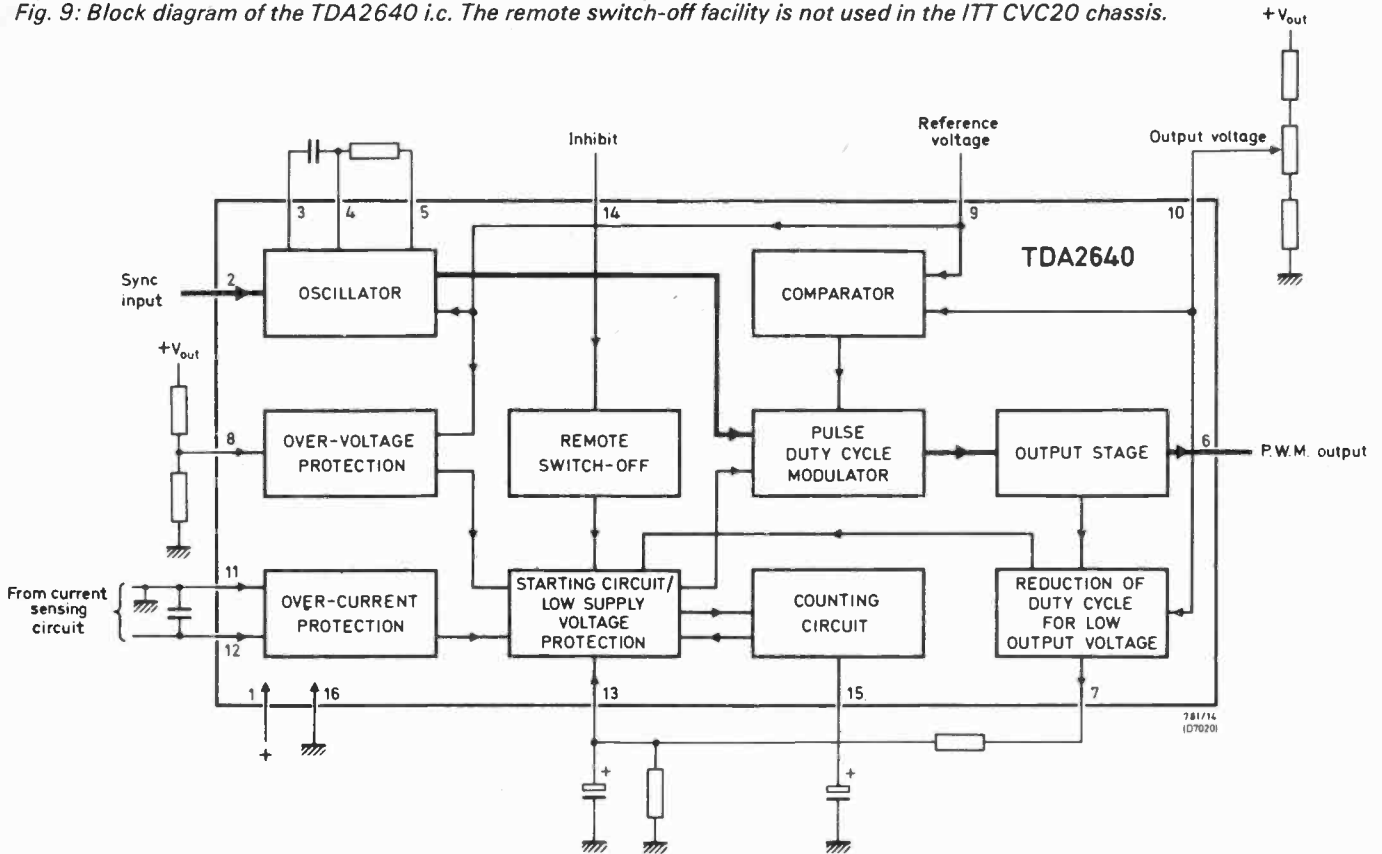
Fig. 9: Block diagram of the TDA2640 i.c. The remote switch-off facility is not used in the ITT CVC20 chassis.

$+V_{out}$

Inhibit

Reference voltage

Output voltage

3 4 5

14

9

10

TDA2640

Sync input

2

OSCILLATOR

COMPARATOR

$+V_{out}$

8

OVER-VOLTAGE PROTECTION

REMOTE SWITCH-OFF

PULSE DUTY CYCLE MODULATOR

OUTPUT STAGE

6

P.W.M. output

From current sensing circuit

11

12

OVER-CURRENT PROTECTION

STARTING CIRCUIT/ LOW SUPPLY VOLTAGE PROTECTION

COUNTING CIRCUIT

REDUCTION OF DUTY CYCLE FOR LOW OUTPUT VOLTAGE

1

16

13

15

7

+

+

+

781/14 (D7020)